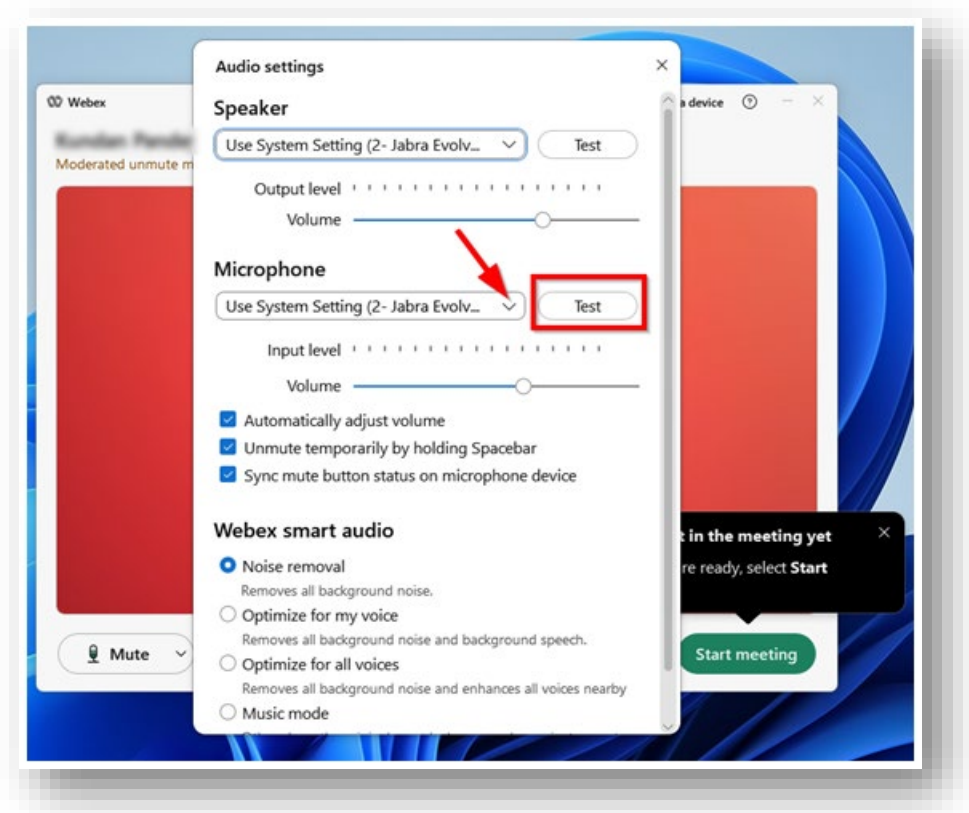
Webex
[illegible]
Moderated unmute m

a device

Audio settings

Speaker
Use System Setting (2- Jabra Evolv...
Test
Output level
Volume

Microphone
Use System Setting (2- Jabra Evolv...
Test
Input level
Volume
Automatically adjust volume
Unmute temporarily by holding Spacebar
Sync mute button status on microphone device

Webex smart audio
Noise removal
Removes all background noise.
Optimize for my voice
Removes all background noise and background speech.
Optimize for all voices
Removes all background noise and enhances all voices nearby
Music mode

t in the meeting yet
re ready, select Start

Mute
Start meeting